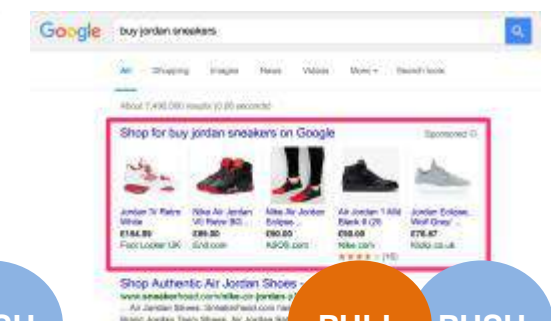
Google buy jordan sneakers

All Shopping Images News Videos More Search tools

About 7,490,000 results (0.85 seconds)

Shop for buy jordan sneakers on Google Sponsored

Jordan 7V Retro
£184.89
Foot Locker UK

Nike Air Jordan VI Retro BG
£89.00
End.com

Nike Air Jordan Eclipse
£90.00
ASOS.com

Air Jordan 1 Mid Black 6 (29
£68.00
Nike.com
(16)

Jordan Eclipse Wolf Grey
£76.67
Kids.co.uk

Shop Authentic Air Jordan Shoes
www.sneakerhead.com/nike-air-jordans
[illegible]

PULL PUSH